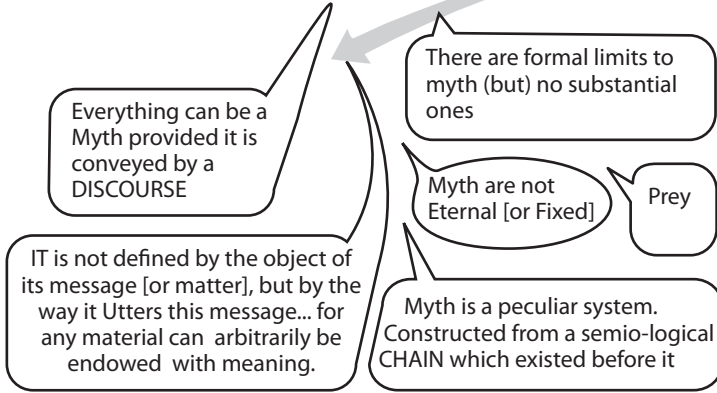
There are formal limits to myth (but) no substantial ones

Everything can be a Myth provided it is conveyed by a DISCOURSE

Myth are not Eternal [or Fixed]

Prey

IT is not defined by the object of its message [or matter], but by the way it Utters this message... for any material can arbitrarily be endowed with meaning.

Myth is a peculiar system. Constructed from a semio-logical CHAIN which existed before it